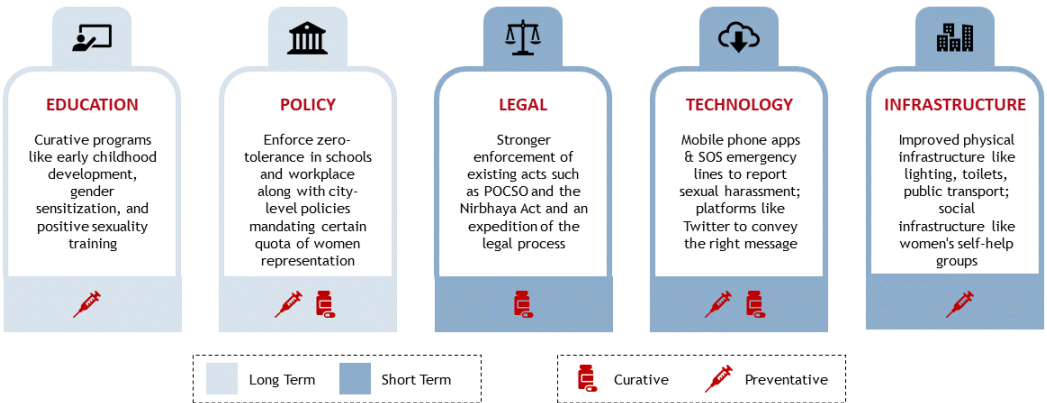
EDUCATION

Curative programs like early childhood development, gender sensitization, and positive sexuality training

POLICY

Enforce zero-tolerance in schools and workplace along with city-level policies mandating certain quota of women representation

LEGAL

Stronger enforcement of existing acts such as POCSO and the Nirbhaya Act and an expedition of the legal process

TECHNOLOGY

Mobile phone apps & SOS emergency lines to report sexual harassment; platforms like Twitter to convey the right message

INFRASTRUCTURE

Improved physical infrastructure like lighting, toilets, public transport; social infrastructure like women's self-help groups

Long Term
Short Term

Curative
Preventative